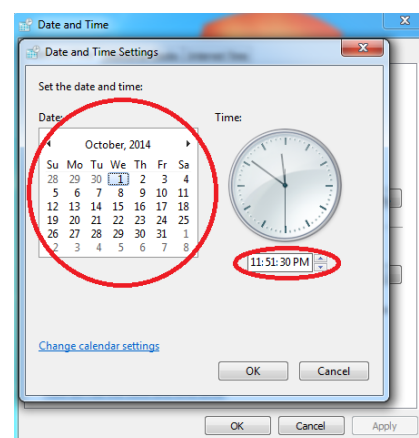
Date and Time

Date and Time Settings

Set the date and time:

Date:

October, 2014

| Su | Mo | Tu | We | Th | Fr | Sa |
|---|---|---|---|---|---|---|
| 28 | 29 | 30 | 1 | 2 | 3 | 4 |
| 5 | 6 | 7 | 8 | 9 | 10 | 11 |
| 12 | 13 | 14 | 15 | 16 | 17 | 18 |
| 19 | 20 | 21 | 22 | 23 | 24 | 25 |
| 26 | 27 | 28 | 29 | 30 | 31 | 1 |
| 2 | 3 | 4 | 5 | 6 | 7 | 8 |

Time:

11:51:30 PM

Change calendar settings

OK

Cancel

OK

Cancel

Apply